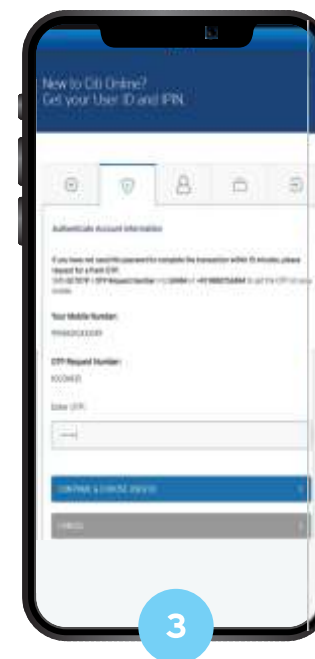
New to Citi Online?
Get your User ID and IPIN.

Authenticate Account Information

If you have not used the password to complete the transaction within 15 minutes, please request for a fresh OTP.
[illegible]

Your Mobile Number:
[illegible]

OTP Request Number:
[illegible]

Enter OTP:

CONTINUE & CHOOSE USER ID

CANCEL

3